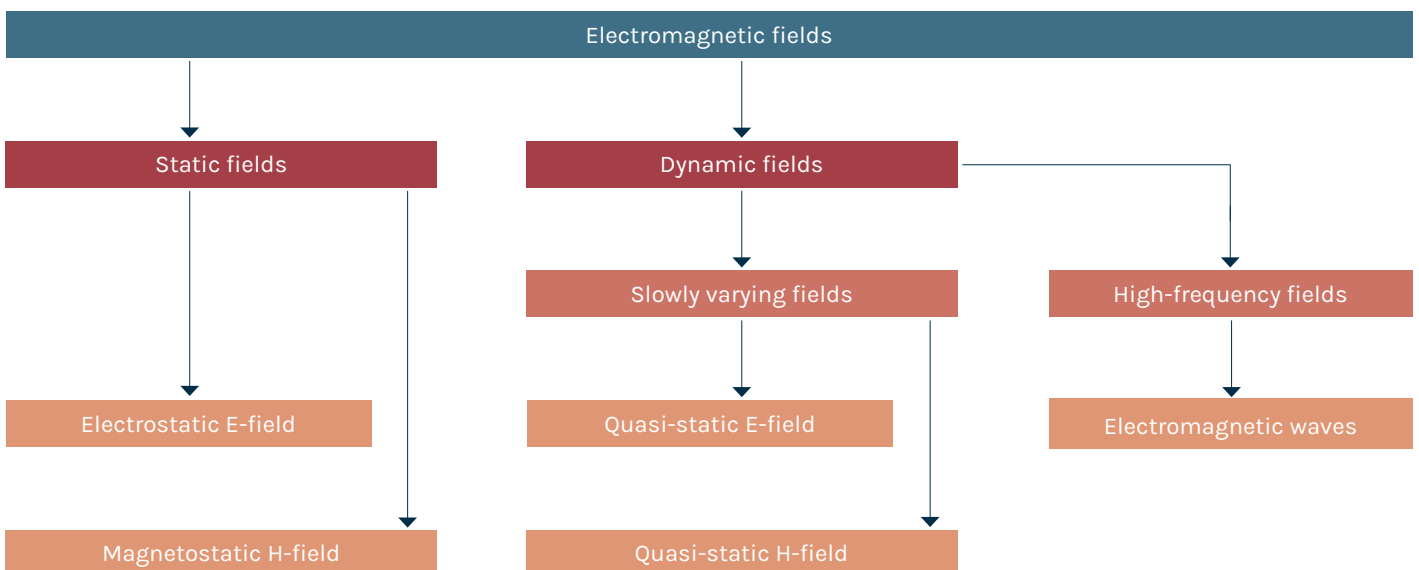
Electromagnetic fields

Static fields

Dynamic fields

Slowly varying fields

High-frequency fields

Electrostatic E-field

Quasi-static E-field

Electromagnetic waves

Magnetostatic H-field

Quasi-static H-field